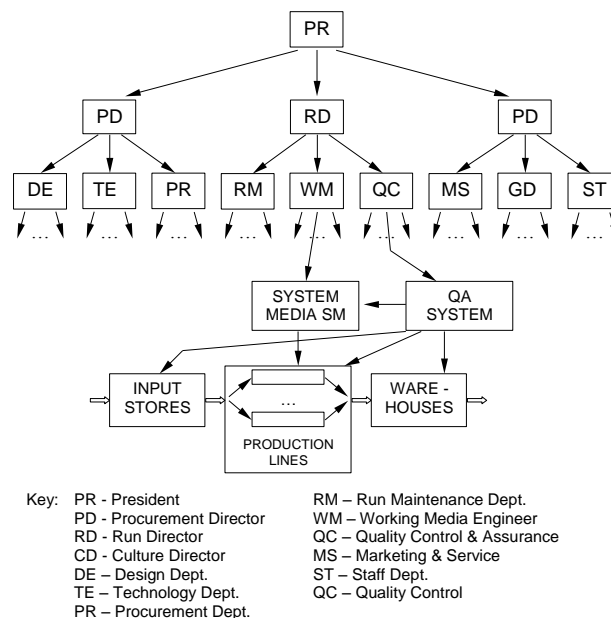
PR

PD

RD

PD

DE

TE

PR

RM

WM

QC

MS

GD

ST

...

...

...

...

...

...

...

...

...

SYSTEM MEDIA SM

QA SYSTEM

INPUT STORES

...

PRODUCTION LINES

WARE - HOUSES

Key: PR - President
PD - Procurement Director
RD - Run Director
CD - Culture Director
DE – Design Dept.
TE – Technology Dept.
PR – Procurement Dept.

RM – Run Maintenance Dept.
WM – Working Media Engineer
QC – Quality Control & Assurance
MS – Marketing & Service
ST – Staff Dept.
QC – Quality Control